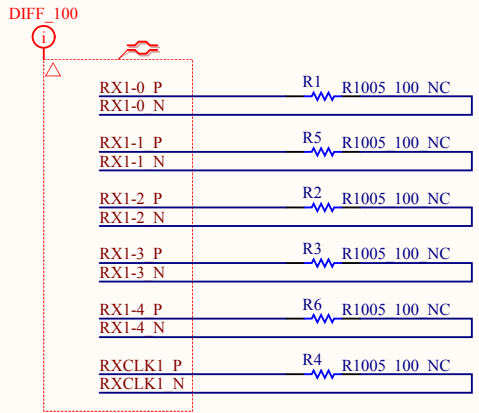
DIFF_100

i

RX1-0_P
RX1-0_N
R1
R1005_100_NC

RX1-1_P
RX1-1_N
R5
R1005_100_NC

RX1-2_P
RX1-2_N
R2
R1005_100_NC

RX1-3_P
RX1-3_N
R3
R1005_100_NC

RX1-4_P
RX1-4_N
R6
R1005_100_NC

RXCLK1_P
RXCLK1_N
R4
R1005_100_NC